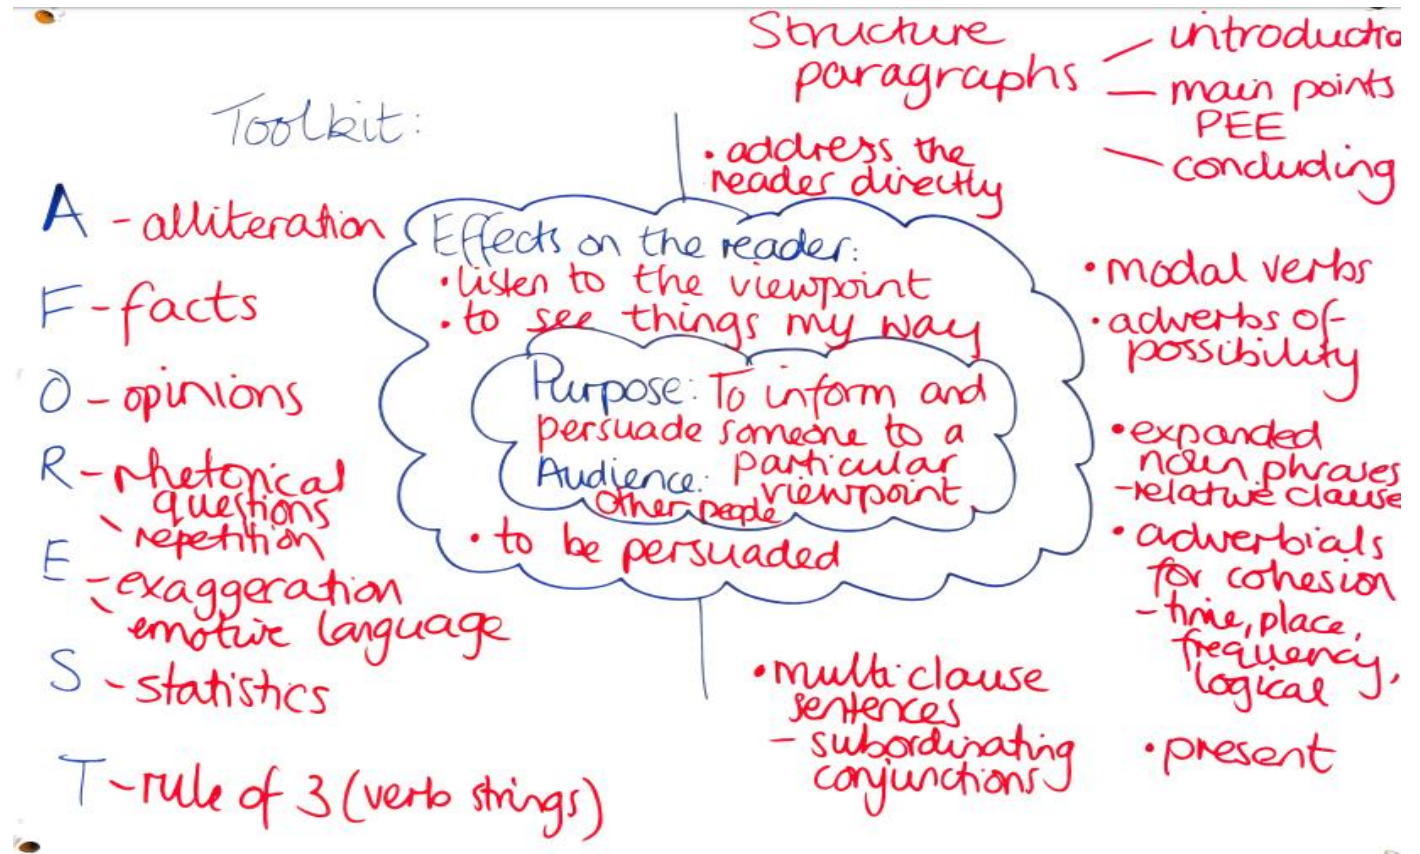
Toolkit:

A - alliteration

F - facts

O - opinions

R - rhetorical questions
- repetition

E - exaggeration
- emotive language

S - statistics

T - rule of 3 (verb strings)

Structure paragraphs
- introductio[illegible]
- main points PEE
- concluding

• address the reader directly

Effects on the reader:
• listen to the viewpoint
• to see things my way

Purpose: To inform and persuade someone to a particular viewpoint

Audience: other people

• to be persuaded

• modal verbs
• adverbs of possibility
• expanded noun phrases
- relative clause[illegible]
• adverbials for cohesion
- time, place, frequency, logical
• present

• multi-clause sentences
- subordinating conjunctions